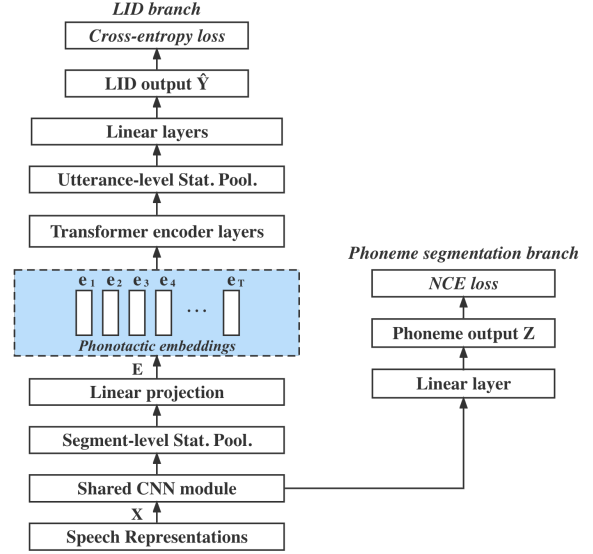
LID branch

Cross-entropy loss

LID output $\hat{\mathbf{Y}}$

Linear layers

Utterance-level Stat. Pool.

Transformer encoder layers

$\mathbf{e}_1$ $\mathbf{e}_2$ $\mathbf{e}_3$ $\mathbf{e}_4$ … $\mathbf{e}_T$

Phonotactic embeddings

E

Linear projection

Segment-level Stat. Pool.

Shared CNN module

X

Speech Representations

Phoneme segmentation branch

NCE loss

Phoneme output Z

Linear layer